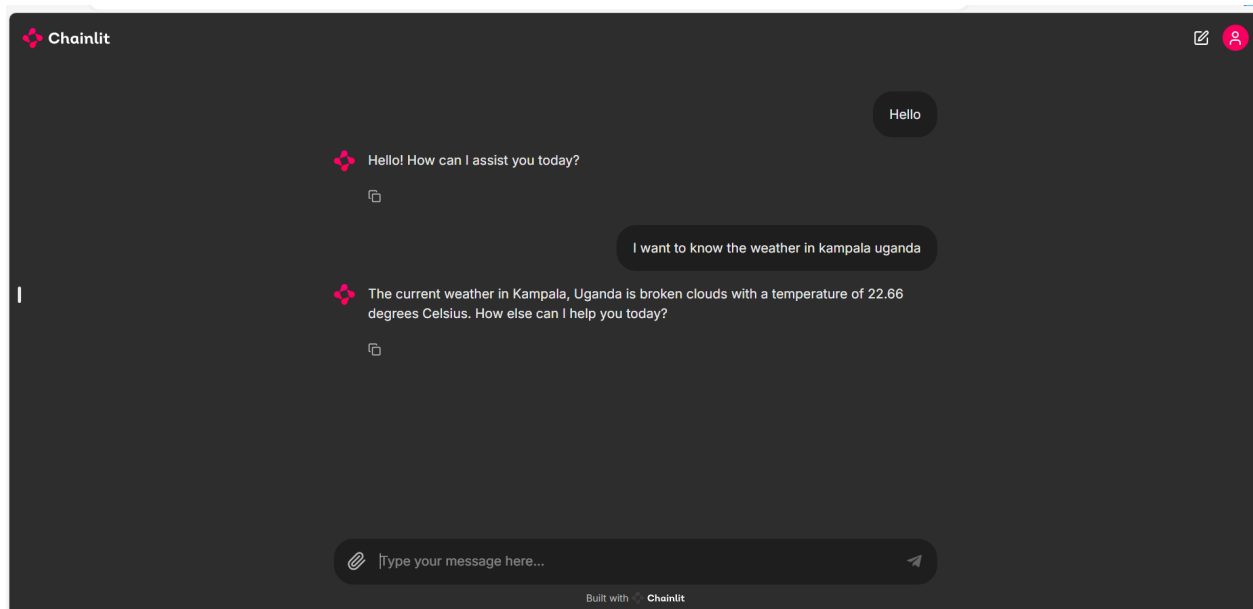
Chainlit

Hello

Hello! How can I assist you today?

I want to know the weather in kampala uganda

The current weather in Kampala, Uganda is broken clouds with a temperature of 22.66 degrees Celsius. How else can I help you today?

Type your message here...

Built with Chainlit